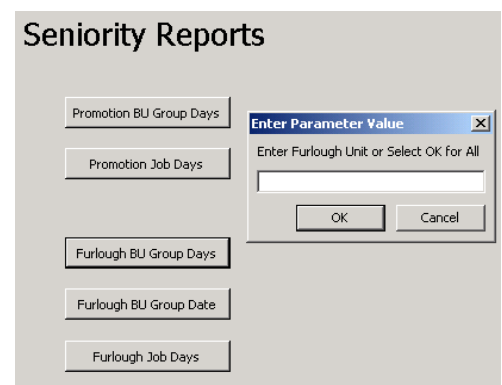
Seniority Reports

Promotion BU Group Days

Promotion Job Days

Furlough BU Group Days

Furlough BU Group Date

Furlough Job Days

Enter Parameter Value

Enter Furlough Unit or Select OK for All

OK

Cancel